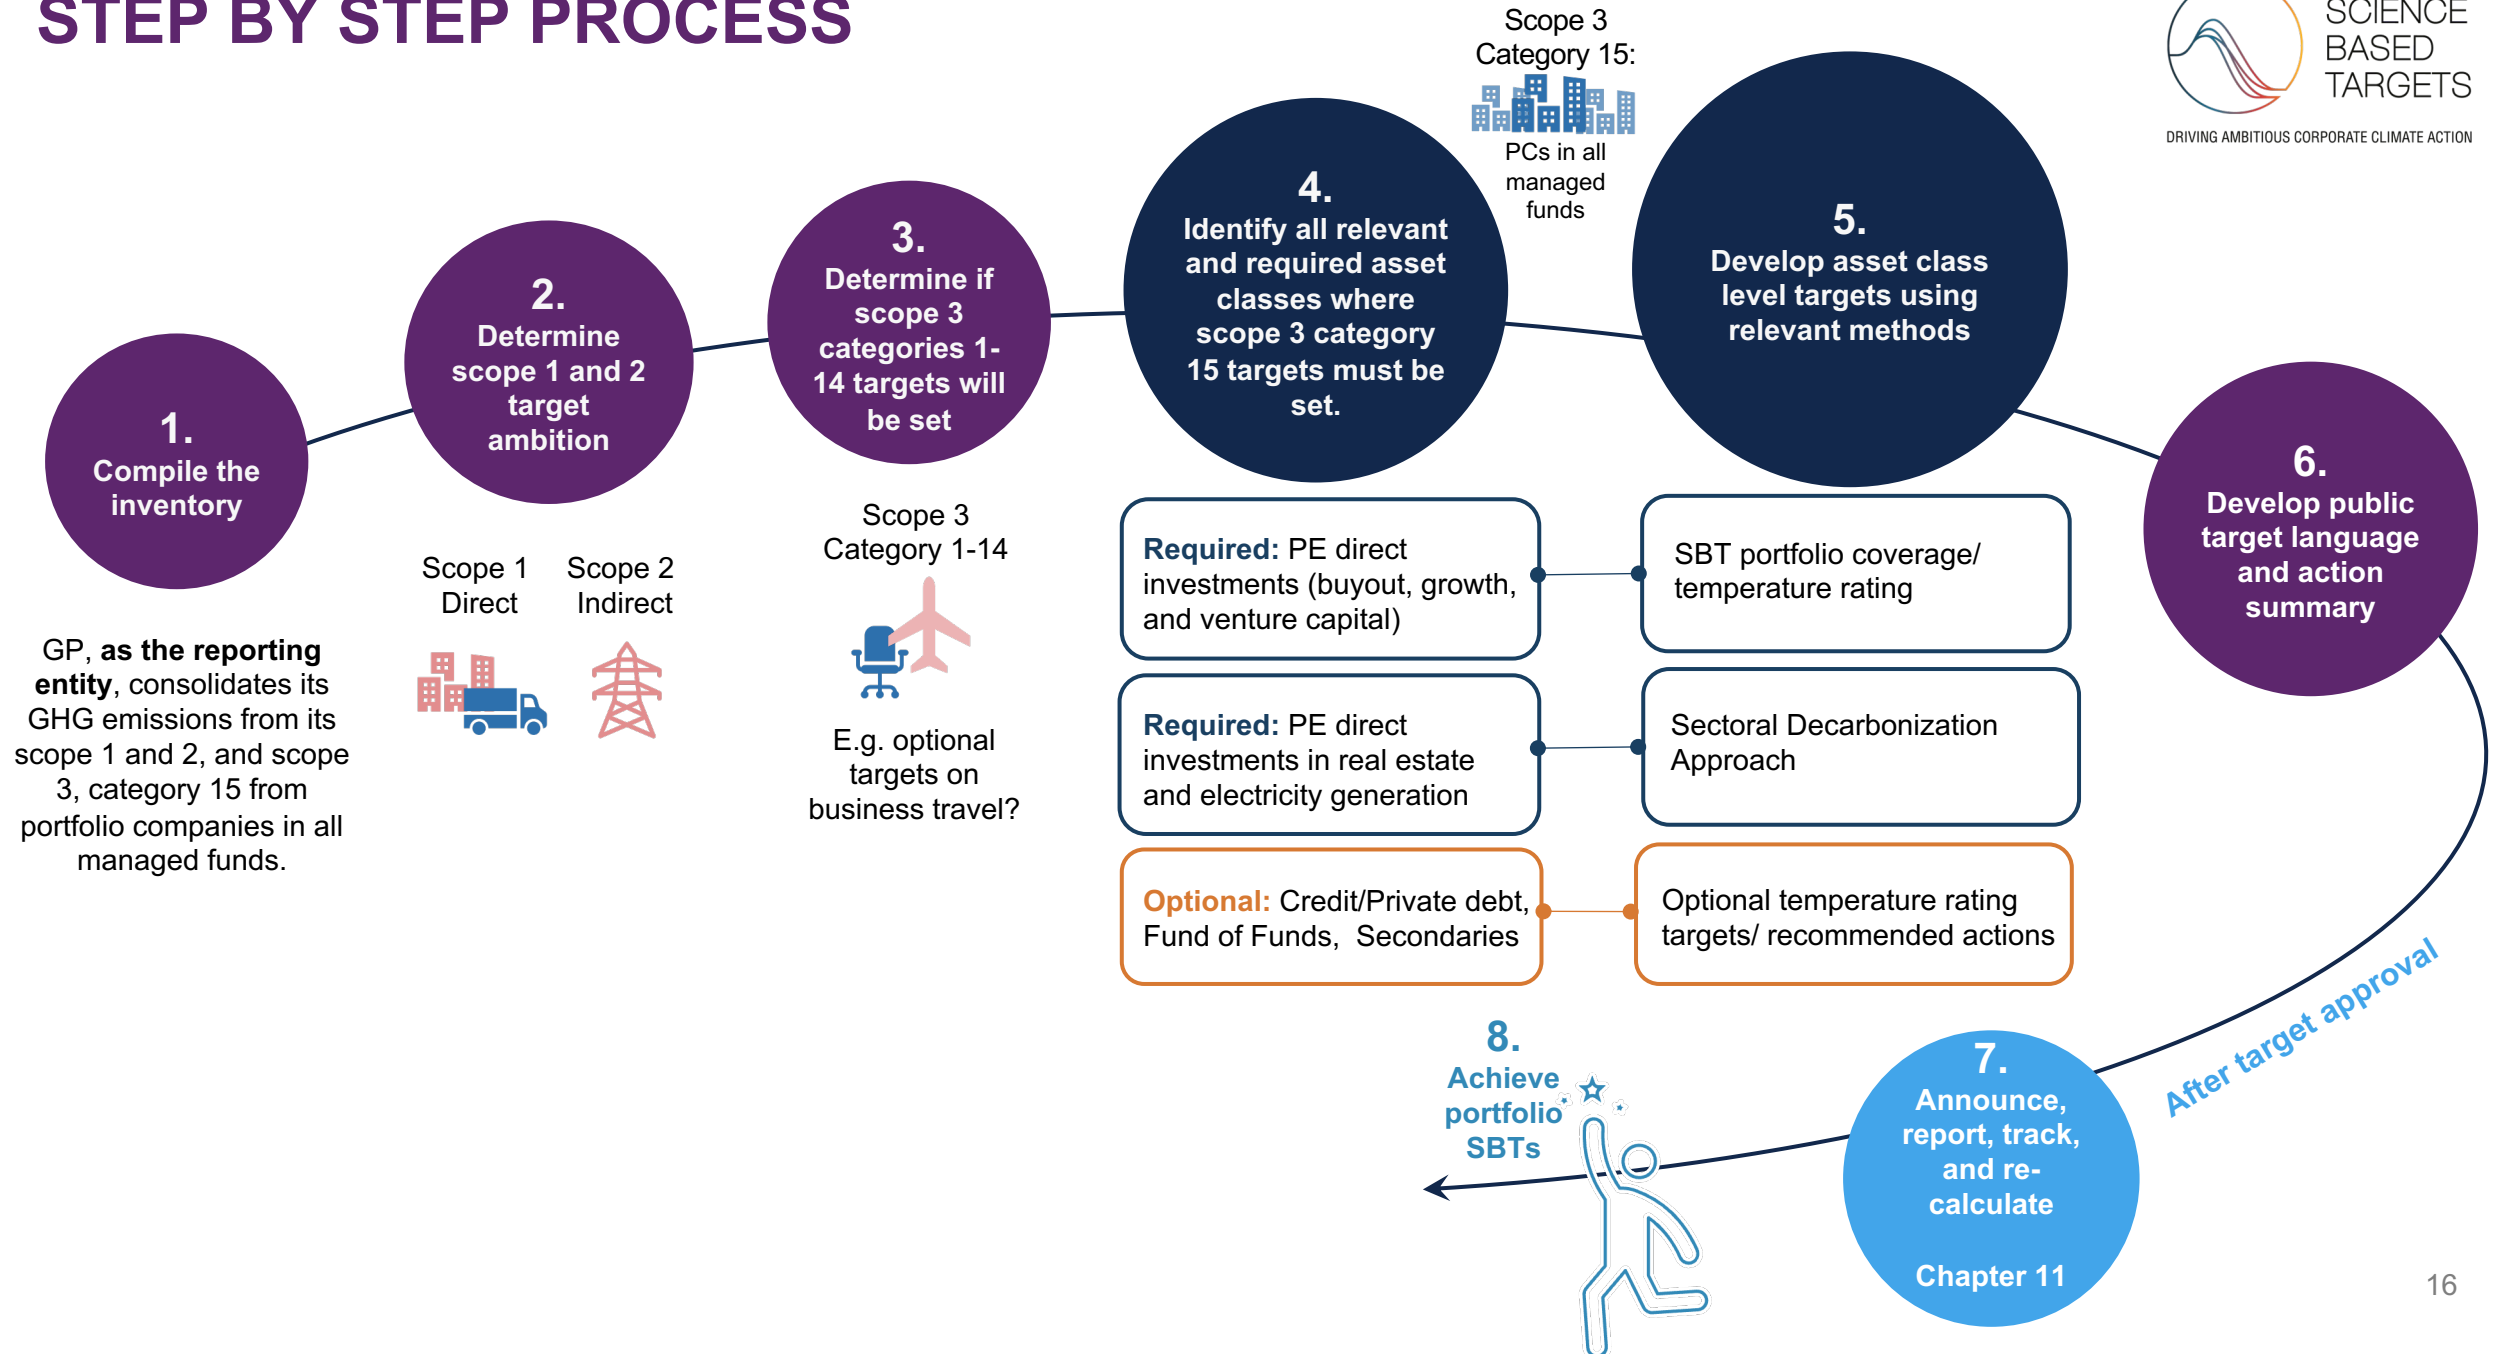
STEP BY STEP PROCESS

SCIENCE BASED TARGETS
DRIVING AMBITIOUS CORPORATE CLIMATE ACTION

1. Compile the inventory

GP, **as the reporting entity**, consolidates its GHG emissions from its scope 1 and 2, and scope 3, category 15 from portfolio companies in all managed funds.

2. Determine scope 1 and 2 target ambition

Scope 1 Direct

Scope 2 Indirect

3. Determine if scope 3 categories 1-14 targets will be set

Scope 3 Category 1-14

E.g. optional targets on business travel?

Scope 3 Category 15:

PCs in all managed funds

4. Identify all relevant and required asset classes where scope 3 category 15 targets must be set.

5. Develop asset class level targets using relevant methods

6. Develop public target language and action summary

**Required:** PE direct investments (buyout, growth, and venture capital)

SBT portfolio coverage/ temperature rating

**Required:** PE direct investments in real estate and electricity generation

Sectoral Decarbonization Approach

**Optional:** Credit/Private debt, Fund of Funds, Secondaries

Optional temperature rating targets/ recommended actions

After target approval

7. Announce, report, track, and re-calculate

Chapter 11

8. Achieve portfolio SBTs

16